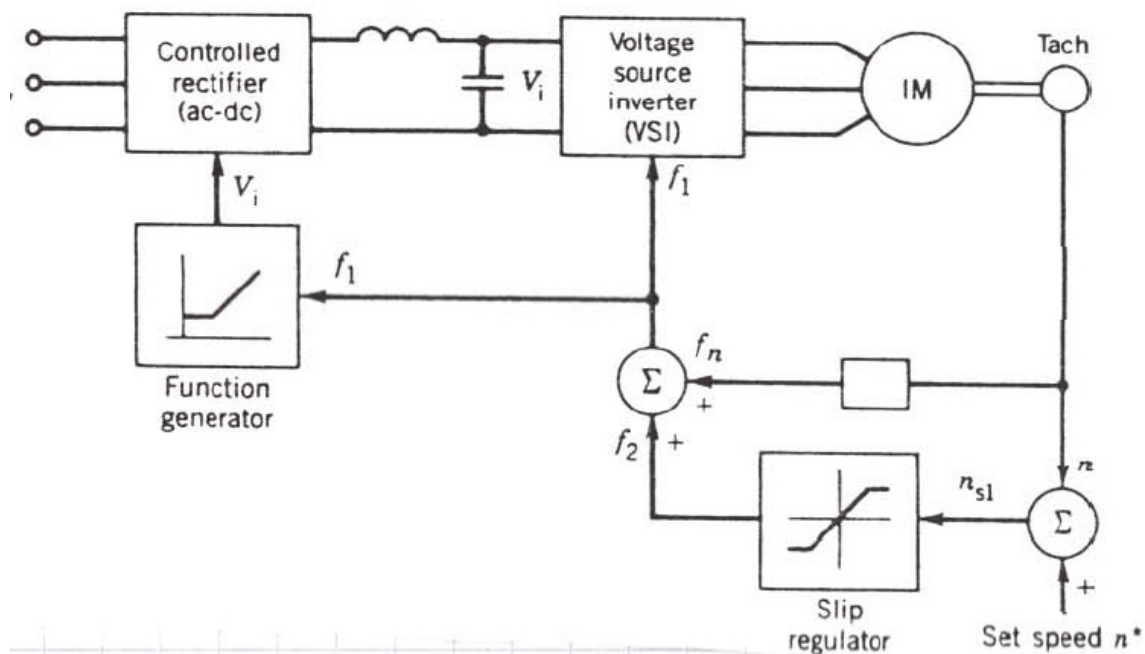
Controlled rectifier (ac-dc)

$V_i$

Voltage source inverter (VSI)

IM

Tach

$V_i$

$f_1$

$f_1$

Function generator

$f_n$

$\Sigma$

+

$f_2$

+

$n$

$n_{sl}$

$\Sigma$

+

Slip regulator

Set speed $n^*$